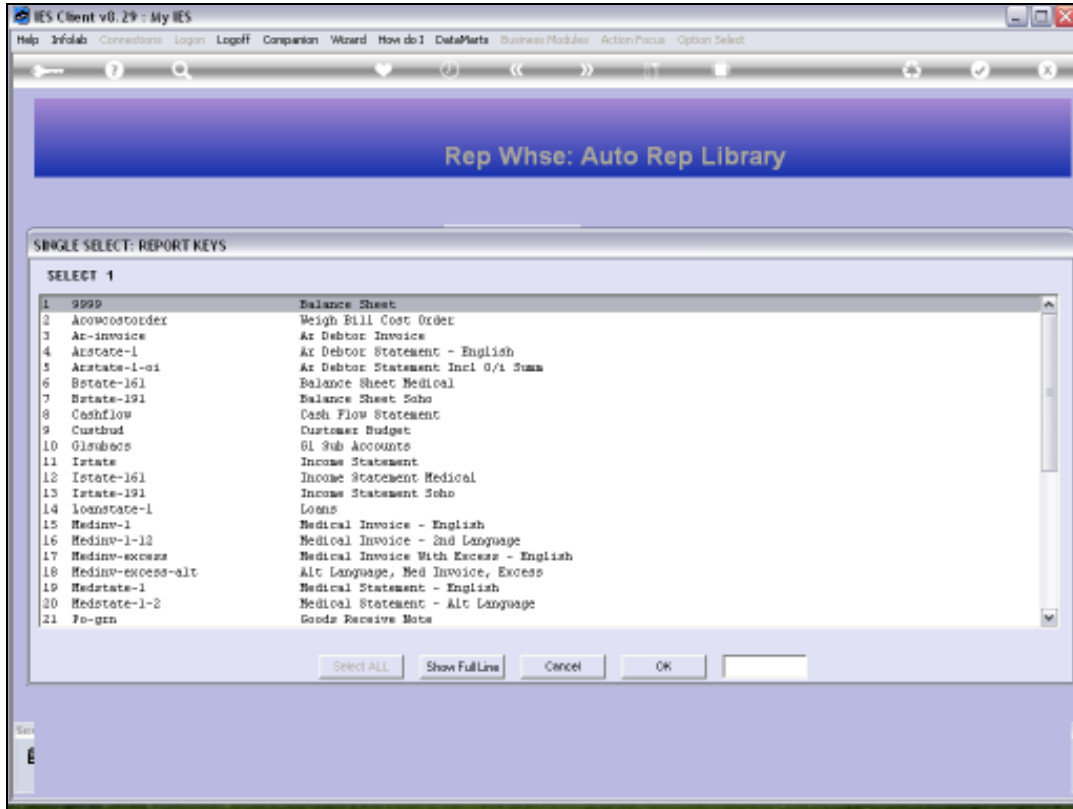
IES Client v8.29 : My IES

Help Infolab Connections Logon Logoff Companion Wizard How do I DataMarts Business Modules Action Focus Option Select

Rep Whse: Auto Rep Library

SINGLE SELECT: REPORT KEYS

SELECT 1

| | | |
|---|---|---|
| 1 | 9999 | Balance Sheet |
| 2 | Acowcostorder | Weigh Bill Cost Order |
| 3 | Ar-invoice | Ar Debtor Invoice |
| 4 | Arstate-1 | Ar Debtor Statement - English |
| 5 | Arstate-1-oi | Ar Debtor Statement Incl O/i Summ |
| 6 | Bstate-161 | Balance Sheet Medical |
| 7 | Bstate-191 | Balance Sheet Soho |
| 8 | Cashflow | Cash Flow Statement |
| 9 | Custbud | Customer Budget |
| 10 | Glsubacs | Gl Sub Accounts |
| 11 | Istate | Income Statement |
| 12 | Istate-161 | Income Statement Medical |
| 13 | Istate-191 | Income Statement Soho |
| 14 | Loanstate-1 | Loans |
| 15 | Medinv-1 | Medical Invoice - English |
| 16 | Medinv-1-12 | Medical Invoice - 2nd Language |
| 17 | Medinv-excess | Medical Invoice With Excess - English |
| 18 | Medinv-excess-alt | Alt Language, Med Invoice, Excess |
| 19 | Medstate-1 | Medical Statement - English |
| 20 | Medstate-1-2 | Medical Statement - Alt Language |
| 21 | Po-grn | Goods Receive Note |

Select ALL Show Full Line Cancel OK